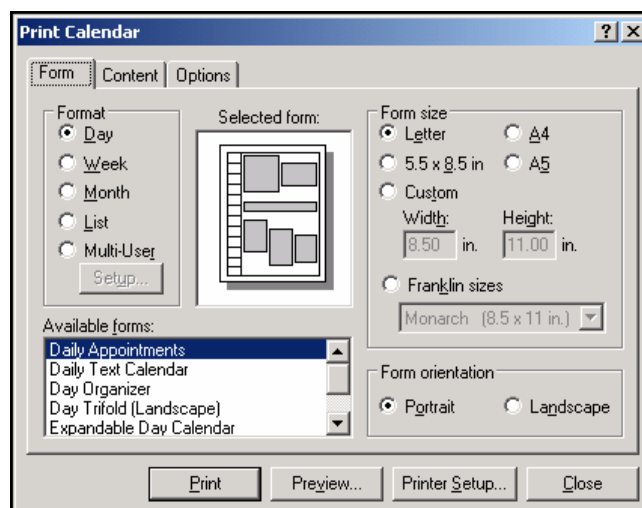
Print Calendar
?
X

Form
Content
Options

Format
Day
Week
Month
List
Multi-User
Setup...

Selected form:

Form size
Letter
A4
5.5 x 8.5 in
A5
Custom
Width:
8.50
in.
Height:
11.00
in.
Franklin sizes
Monarch (8.5 x 11 in.)

Available forms:
Daily Appointments
Daily Text Calendar
Day Organizer
Day Trifold (Landscape)
Expandable Day Calendar

Form orientation
Portrait
Landscape

Print
Preview...
Printer Setup...
Close